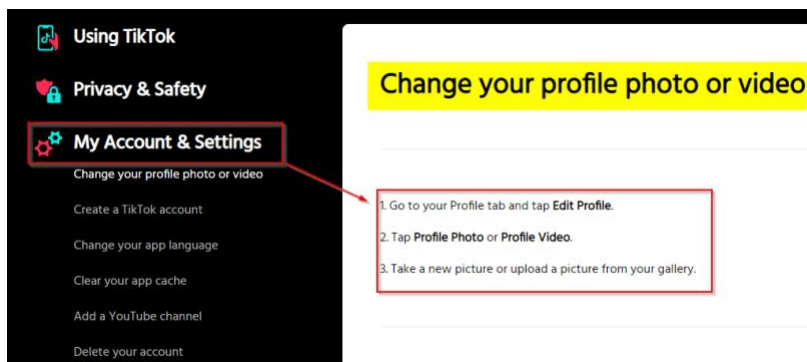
Using TikTok

Privacy & Safety

My Account & Settings

Change your profile photo or video

Create a TikTok account

Change your app language

Clear your app cache

Add a YouTube channel

Delete your account

Change your profile photo or video

1. Go to your Profile tab and tap **Edit Profile**.

2. Tap **Profile Photo** or **Profile Video**.

3. Take a new picture or upload a picture from your gallery.